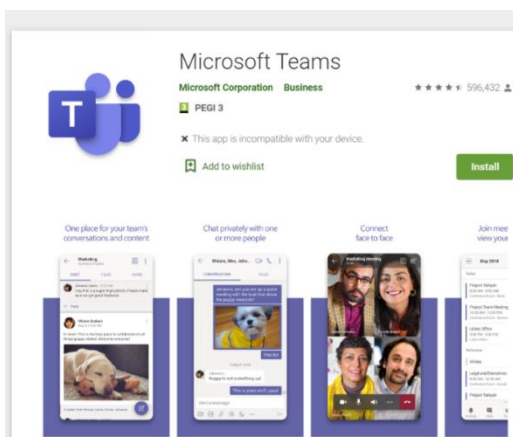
Microsoft Teams

Microsoft Corporation Business

596,432

3 PEGI 3

This app is incompatible with your device.

Add to wishlist

Install

One place for your team's conversations and content

Chat privately with one or more people

Connect face to face

Join mee view you

T